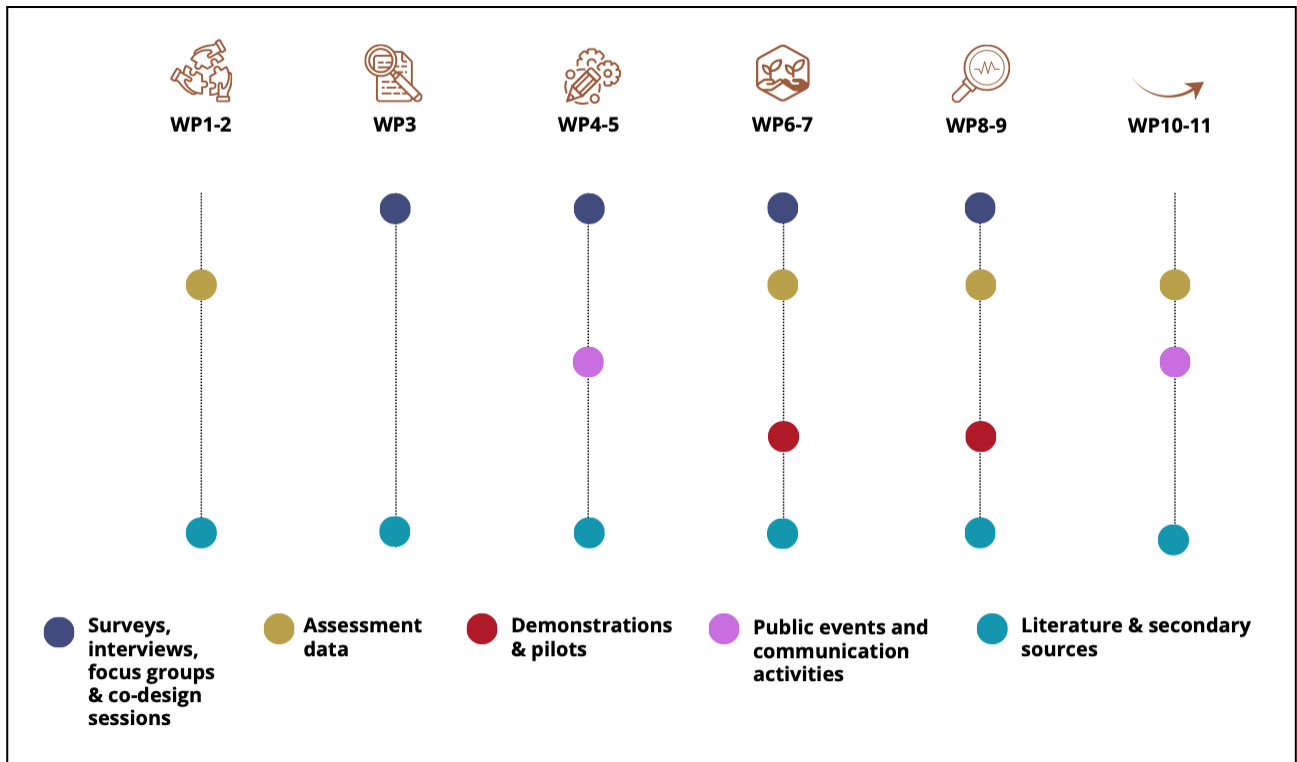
WP1-2 WP3 WP4-5 WP6-7 WP8-9 WP10-11

Surveys, interviews, focus groups & co-design sessions

Assessment data

Demonstrations & pilots

Public events and communication activities

Literature & secondary sources